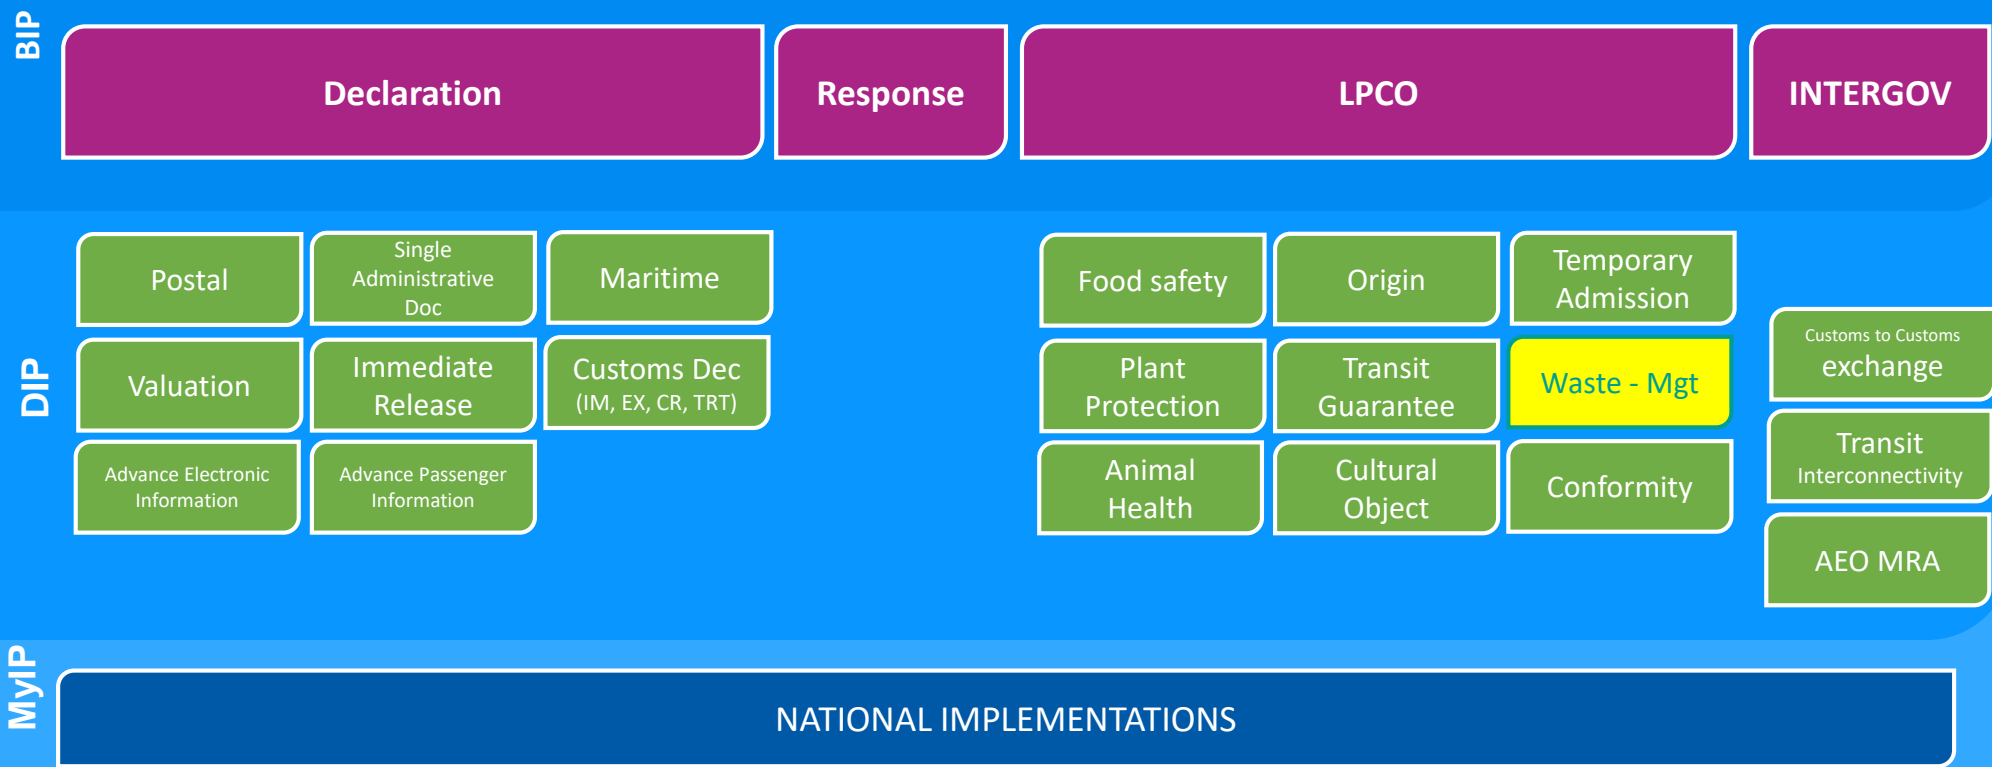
BIP

Declaration

Response

LPCO

INTERGOV

DIP

Postal

Single Administrative Doc

Maritime

Valuation

Immediate Release

Customs Dec (IM, EX, CR, TRT)

Advance Electronic Information

Advance Passenger Information

Food safety

Origin

Temporary Admission

Plant Protection

Transit Guarantee

Waste - Mgt

Animal Health

Cultural Object

Conformity

Customs to Customs exchange

Transit Interconnectivity

AEO MRA

MyIP

NATIONAL IMPLEMENTATIONS